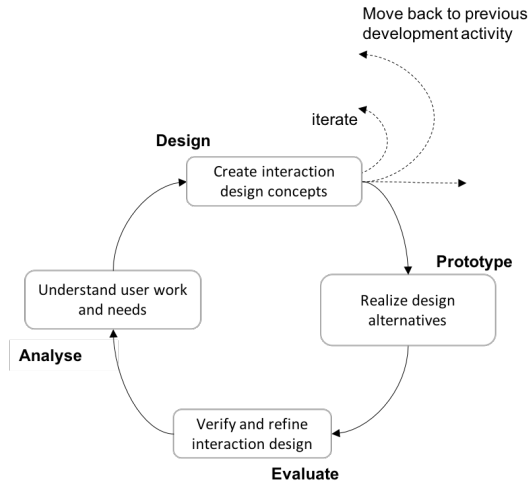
Move back to previous development activity

iterate

Design

Create interaction design concepts

Prototype

Realize design alternatives

Understand user work and needs

Analyse

Verify and refine interaction design

Evaluate